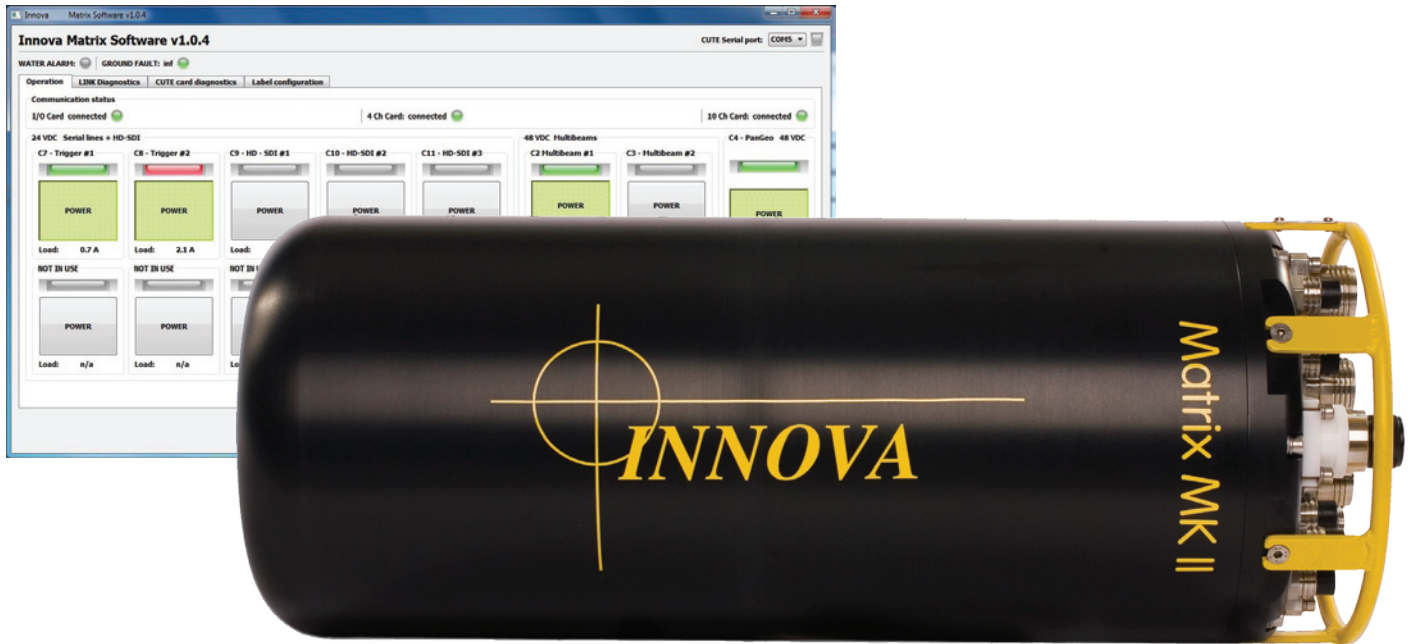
Innova Matrix Software v1.0.4

Innova Matrix Software v1.0.4

CUTE Serial port: COM5

WATER ALARM: GROUND FAULT: inf

Operation LINK Diagnostics CUTE card diagnostics Label configuration

Communication status

I/O Card connected

4 Ch Card: connected

10 Ch Card: connected

24 VDC Serial lines + HD-SDI

48 VDC Multibeams

C4 - PanGeo 48 VDC

C7 - Trigger #1

C8 - Trigger #2

C9 - HD - SDI #1

C10 - HD-SDI #2

C11 - HD-SDI #3

C2 Multibeam #1

C3 - Multibeam #2

POWER

POWER

POWER

POWER

POWER

POWER

POWER

POWER

Load: 0.7 A

Load: 2.1 A

Load:

NOT IN USE

NOT IN USE

NOT IN U

POWER

POWER

Load: n/a

Load: n/a

INNOVA

Matrix MK II